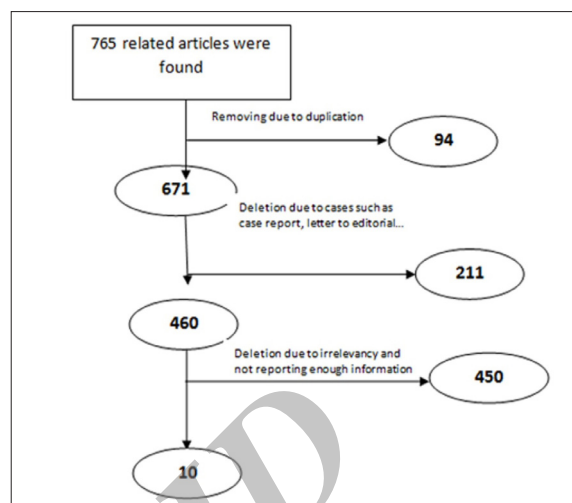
765 related articles were found

Removing due to duplication

94

671

Deletion due to cases such as case report, letter to editorial...

211

460

Deletion due to irrelevancy and not reporting enough information

450

10